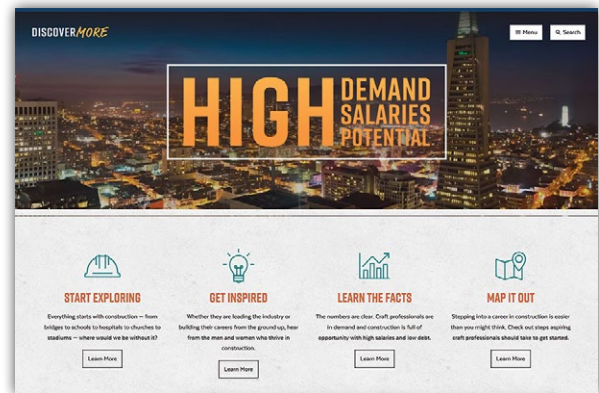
DISCOVERMORE

Menu

Search

HIGH DEMAND SALARIES POTENTIAL

START EXPLORING

Everything starts with construction — from bridges to schools to hospitals to churches to stadiums — where would we be without it?

Learn More

GET INSPIRED

Whether they are leading the industry or building their careers from the ground up, hear from the men and women who thrive in construction.

Learn More

LEARN THE FACTS

The numbers are clear. Craft professionals are in demand and construction is full of opportunity with high salaries and low debt.

Learn More

MAP IT OUT

Stepping into a career in construction is easier than you might think. Check out steps aspiring craft professionals should take to get started.

Learn More